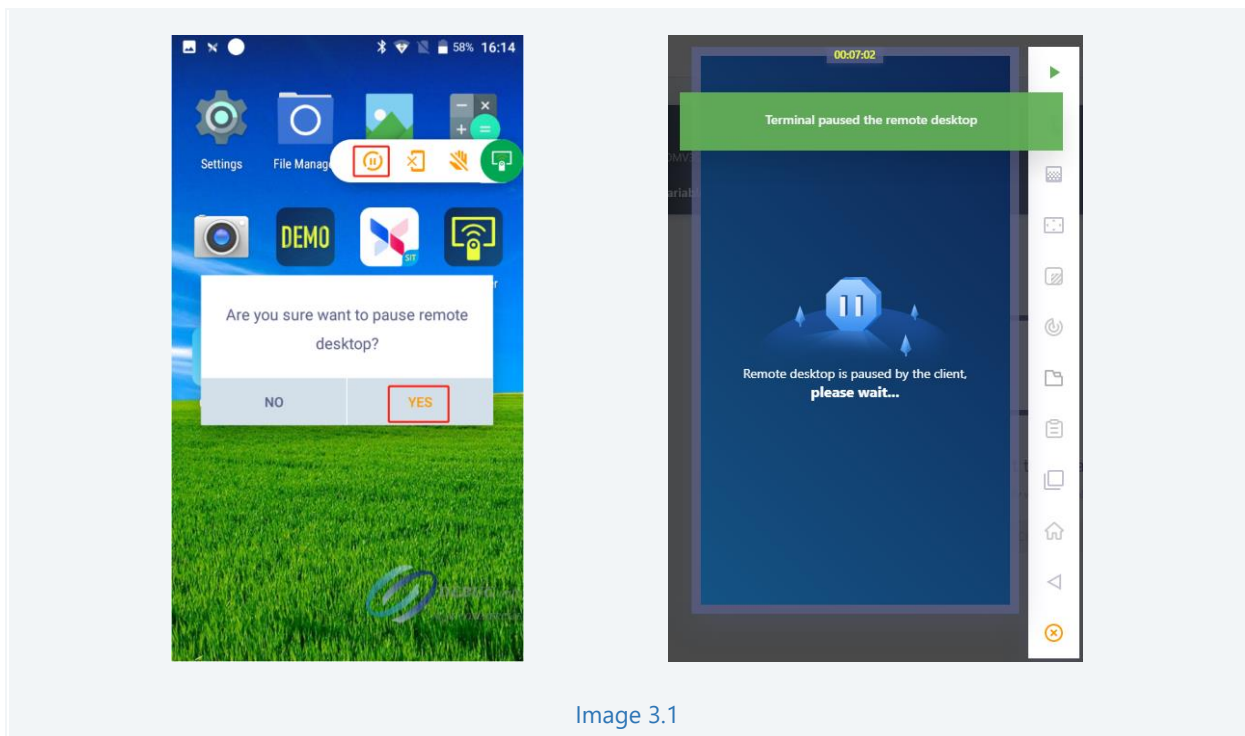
58% 16:14

Settings

File Manag

DEMO

SIT

Are you sure want to pause remote desktop?

NO

YES

00:07:02

Terminal paused the remote desktop

Remote desktop is paused by the client, please wait...

Image 3.1